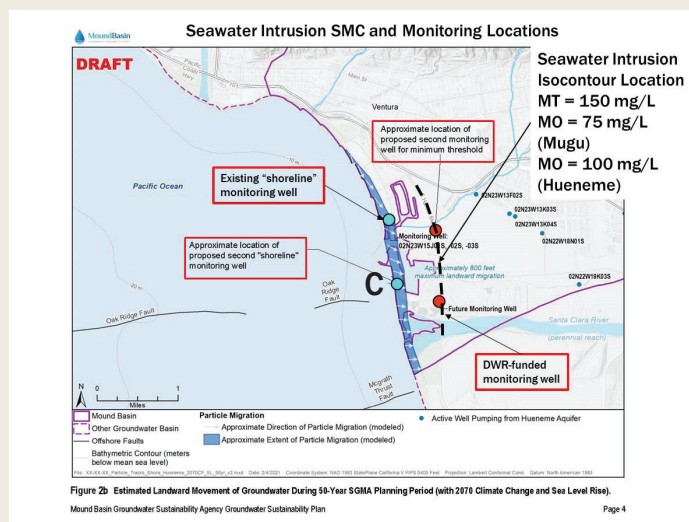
MoundBasin

Seawater Intrusion SMC and Monitoring Locations

DRAFT

Seawater Intrusion Isocontour Location
MT = 150 mg/L
MO = 75 mg/L (Mugu)
MO = 100 mg/L (Hueneme)

Ventura

Approximate location of proposed second monitoring well for minimum threshold

Pacific Ocean

Existing "shoreline" monitoring well

Approximate location of proposed second "shoreline" monitoring well

Monitoring Well 02N23W15J03S, -02S, -03S

02N23W13F02S
02N23W13K03S
02N23W13K04S
02N22W18N01S
02N22W19K03S

Approximately 800 feet maximum landward migration

C

Oak Ridge Fault

Oak Ridge Fault

Future Monitoring Well

Santa Clara River (perennial reach)

DWR-funded monitoring well

Mcgrath Thrust Fault

N
0 1
Miles

Mound Basin
Other Groundwater Basin
Offshore Faults
Bathymetric Contour (meters below mean sea level)

Particle Migration
Approximate Direction of Particle Migration (modeled)
Approximate Extent of Particle Migration (modeled)

Active Well Pumping from Hueneme Aquifer

Figure 2b Estimated Landward Movement of Groundwater During 50-Year SGMA Planning Period (with 2070 Climate Change and Sea Level Rise).

Mound Basin Groundwater Sustainability Agency Groundwater Sustainability Plan

Page 4